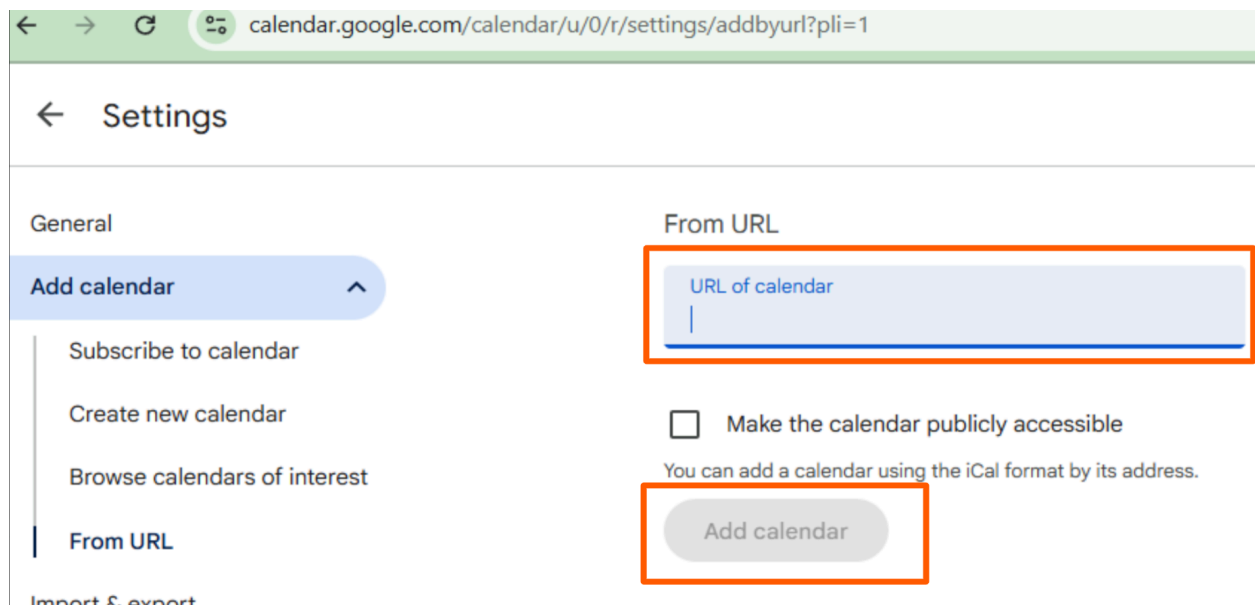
calendar.google.com/calendar/u/0/r/settings/addbyurl?pli=1

Settings

General

Add calendar

Subscribe to calendar

Create new calendar

Browse calendars of interest

From URL

Import & export

From URL

URL of calendar

Make the calendar publicly accessible

You can add a calendar using the iCal format by its address.

Add calendar